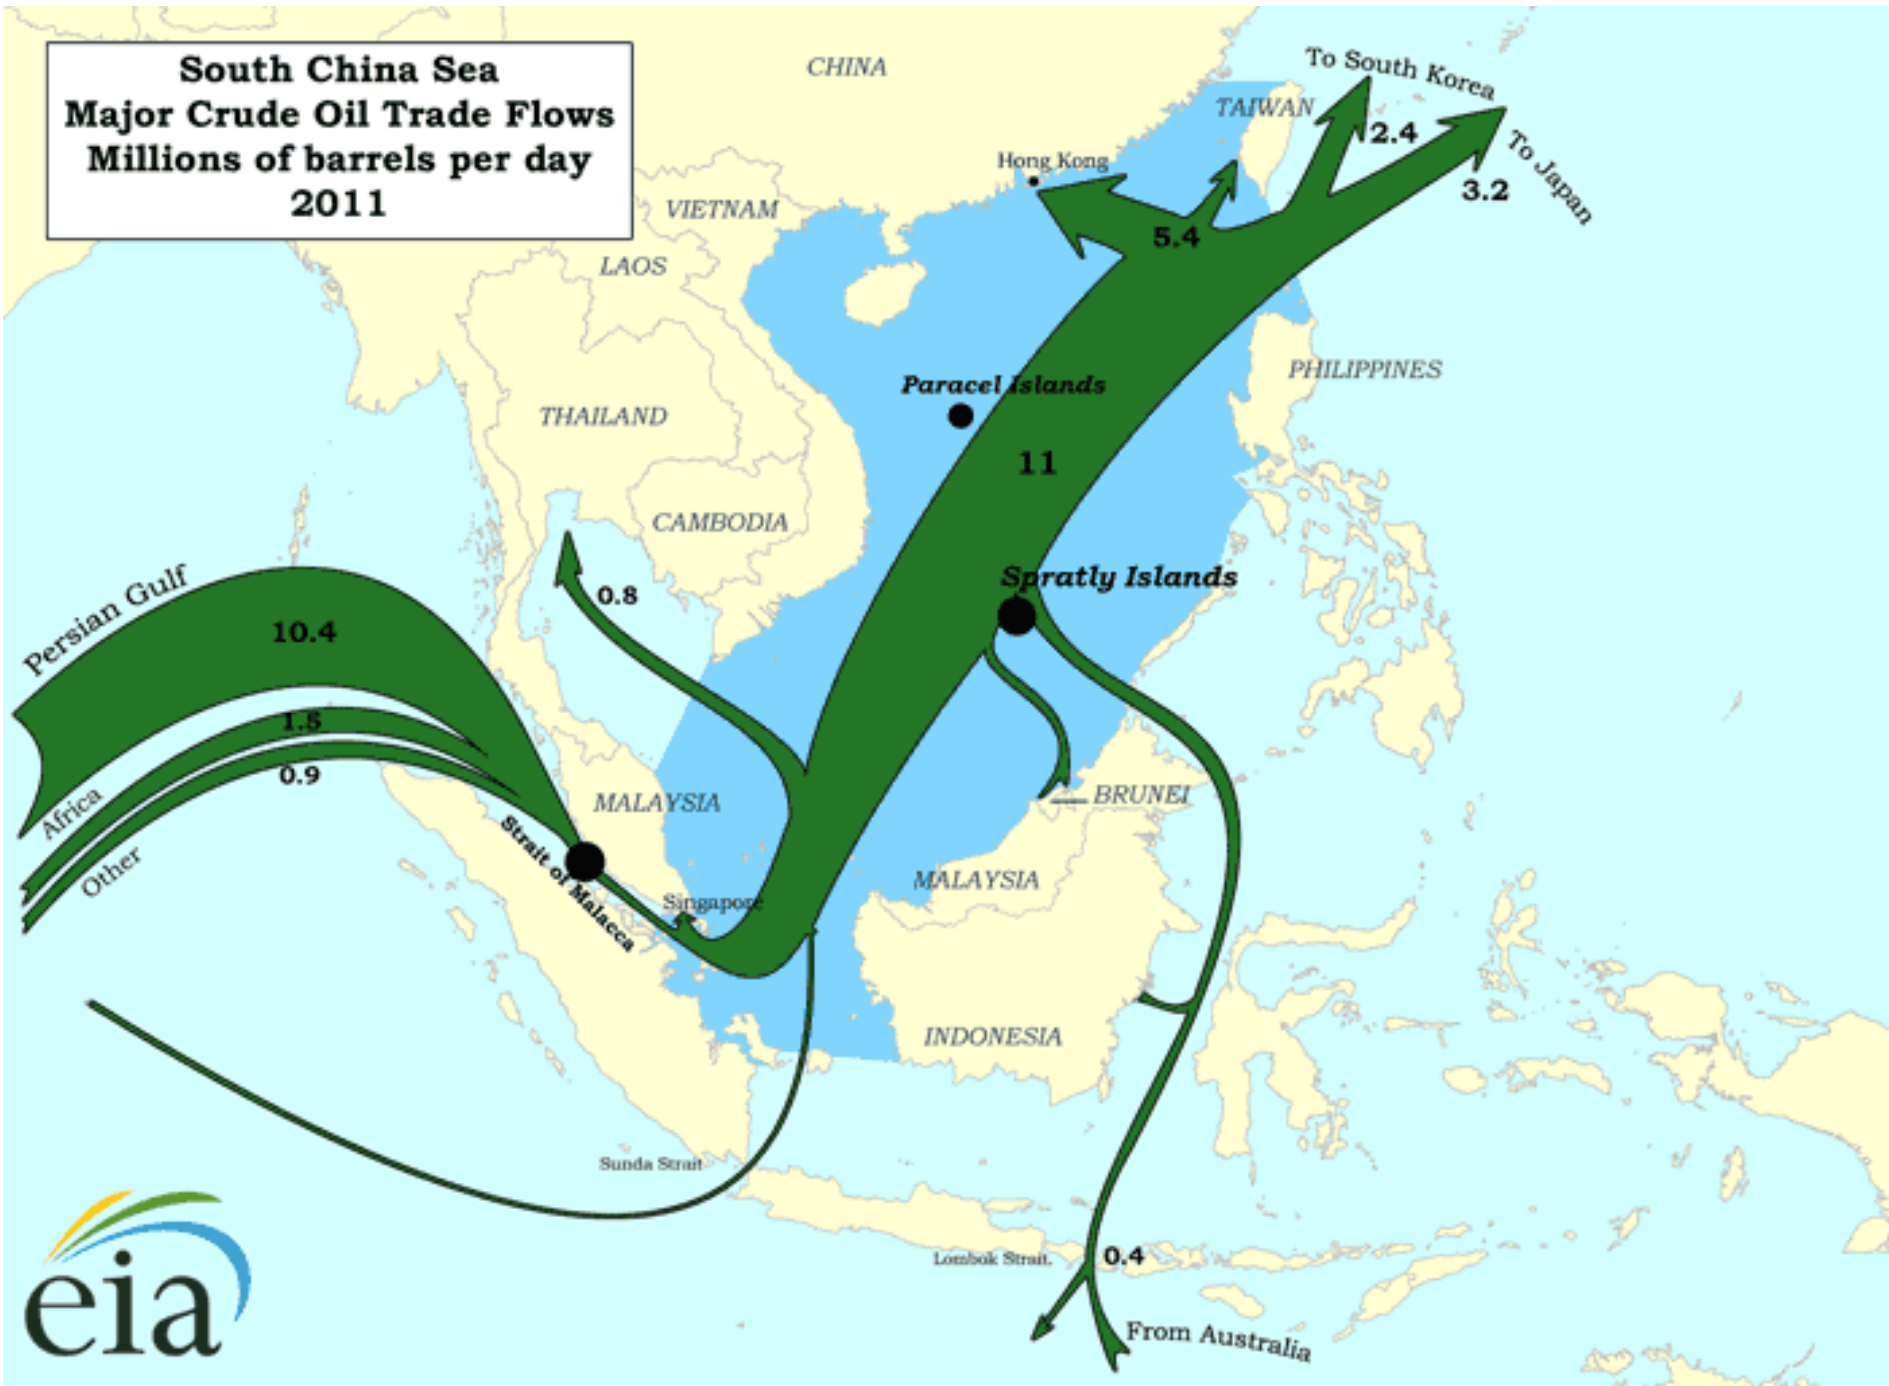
South China Sea
Major Crude Oil Trade Flows
Millions of barrels per day
2011

CHINA
TAIWAN
To South Korea
2.4
To Japan
3.2
Hong Kong
5.4
VIETNAM
LAOS
PHILIPPINES
Paracel Islands
THAILAND
11
CAMBODIA
Spratly Islands
0.8
Persian Gulf
10.4
1.5
0.9
Africa
Other
MALAYSIA
BRUNEI
Strait of Malacca
Singapore
MALAYSIA
INDONESIA
Sunda Strait
Lombok Strait
0.4
From Australia
eia